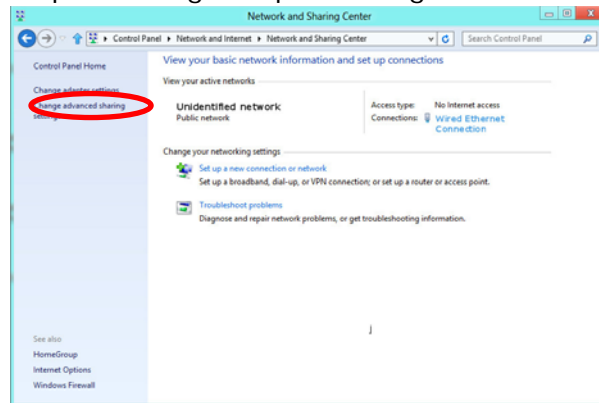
Network and Sharing Center

Control Panel ▸ Network and Internet ▸ Network and Sharing Center

Search Control Panel

Control Panel Home

Change adapter settings

Change advanced sharing settings

View your basic network information and set up connections

View your active networks

Unidentified network
Public network

Access type: No Internet access
Connections: Wired Ethernet Connection

Change your networking settings

Set up a new connection or network
Set up a broadband, dial-up, or VPN connection; or set up a router or access point.

Troubleshoot problems
Diagnose and repair network problems, or get troubleshooting information.

See also
HomeGroup
Internet Options
Windows Firewall